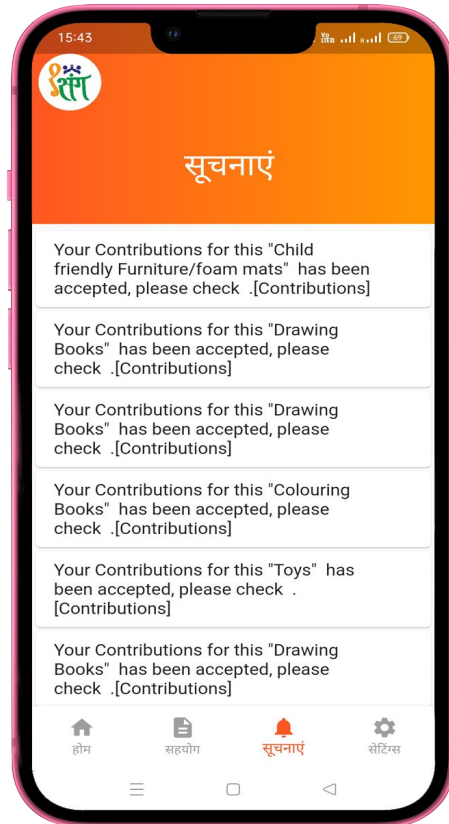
15:43

69

संग

सूचनाएं

Your Contributions for this "Child friendly Furniture/foam mats" has been accepted, please check .[Contributions]

Your Contributions for this "Drawing Books" has been accepted, please check .[Contributions]

Your Contributions for this "Drawing Books" has been accepted, please check .[Contributions]

Your Contributions for this "Colouring Books" has been accepted, please check .[Contributions]

Your Contributions for this "Toys" has been accepted, please check .[Contributions]

Your Contributions for this "Drawing Books" has been accepted, please check .[Contributions]

होम
सहयोग
सूचनाएं
सेटिंग्स